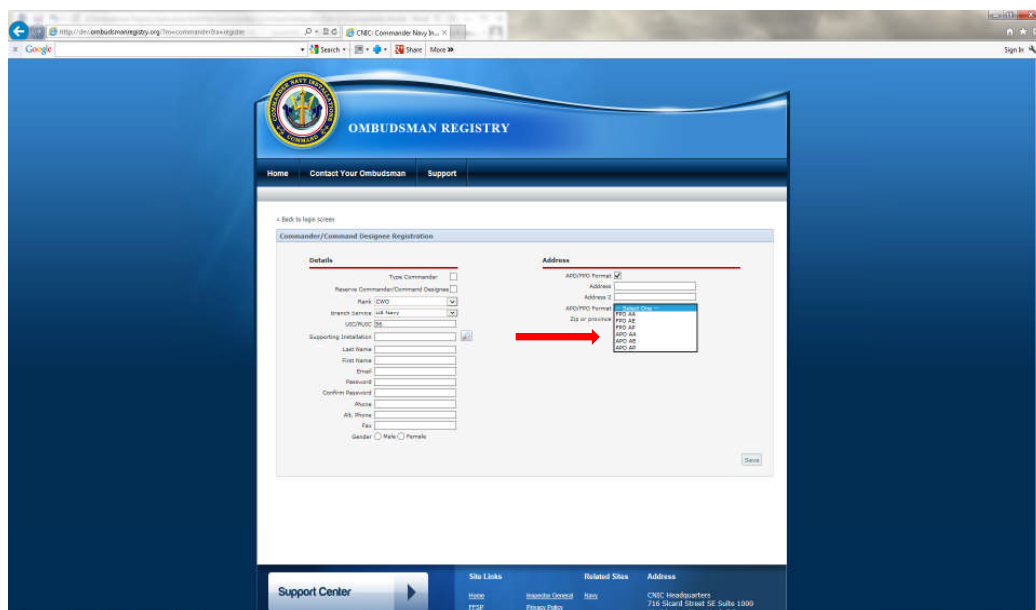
http://dev.ombudsmanregistry.org/?m=commander&a=register
CNIC: Commander Navy In...
Google
Search
Share
More »
Sign In

COMMANDER NAVY INSTALLATIONS COMMAND

OMBUDSMAN REGISTRY

Home
Contact Your Ombudsman
Support

« Back to login screen

Commander/Command Designee Registration

Details

Type Commander
Reserve Commander/Command Designee
Rank CWO
Branch Service US Navy
UIC/RUIC 00
Supporting Installation
Last Name
First Name
Email
Password
Confirm Password
Phone
Alt. Phone
Fax
Gender Male Female

Address

APO/FPO Format
Address
Address 2
APO/FPO Format
Zip or province

-- Select One --
FPO AA
FPO AE
FPO AP
APO AA
APO AE
APO AP

Save

Support Center

Site Links
Home
FFSP
Inspector General
Privacy Policy
Related Sites
Navy
Address
CNIC Headquarters
716 Sicard Street SE Suite 1000